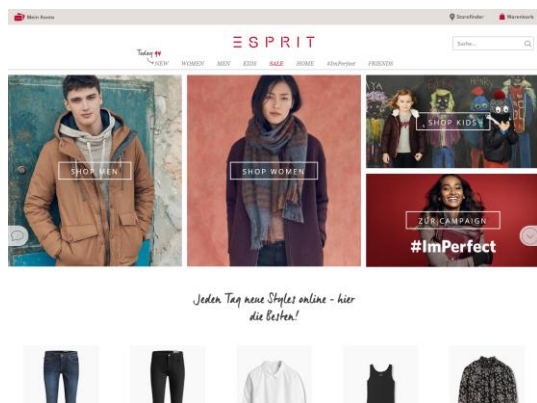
Mein Konto

Storefinder

Warenkorb

ESPRIT

Suche...

Today

NEW WOMEN MEN KIDS SALE HOME #ImPerfect FRIENDS

SHOP MEN

SHOP WOMEN

SHOP KIDS

ZUR CAMPAIGN

#ImPerfect

Jeden Tag neue Styles online - hier die Besten!